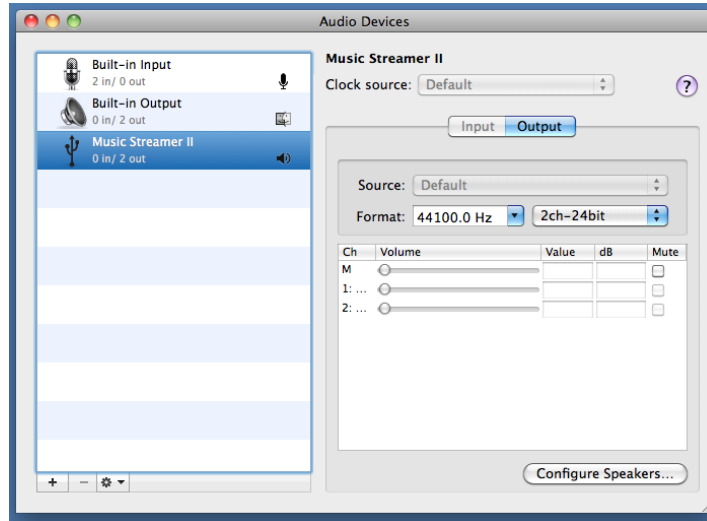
Audio Devices

Built-in Input
2 in/ 0 out

Built-in Output
0 in/ 2 out

Music Streamer II
0 in/ 2 out

+ −

Music Streamer II

Clock source: Default

?

Input Output

Source: Default

Format: 44100.0 Hz 2ch-24bit

| Ch | Volume | Value | dB | Mute |
|---|---|---|---|---|
| M | | | | |
| 1: ... | | | | |
| 2: ... | | | | |

Configure Speakers...